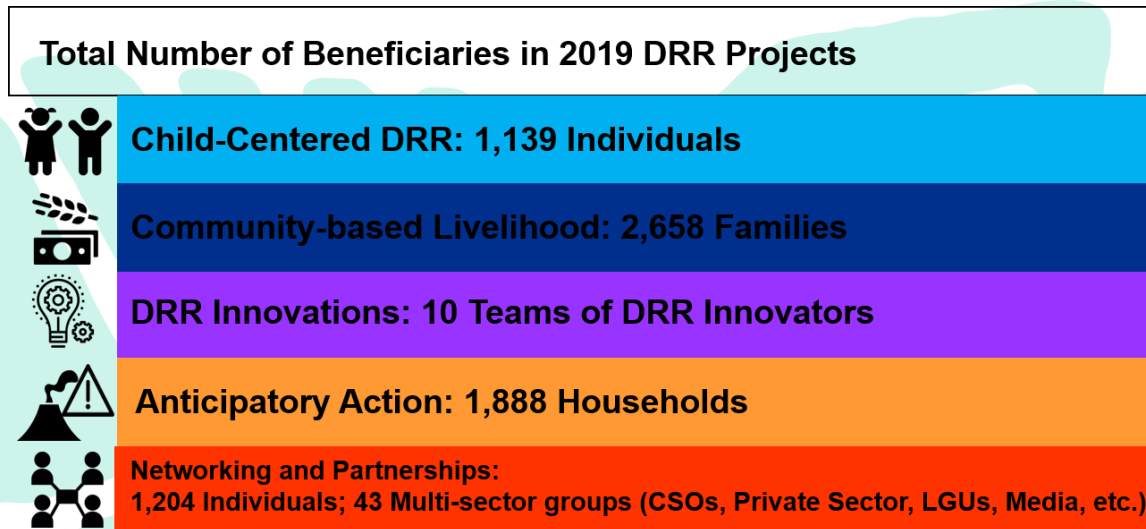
Total Number of Beneficiaries in 2019 DRR Projects

Child-Centered DRR: 1,139 Individuals

Community-based Livelihood: 2,658 Families

DRR Innovations: 10 Teams of DRR Innovators

Anticipatory Action: 1,888 Households

Networking and Partnerships:
1,204 Individuals; 43 Multi-sector groups (CSOs, Private Sector, LGUs, Media, etc.)